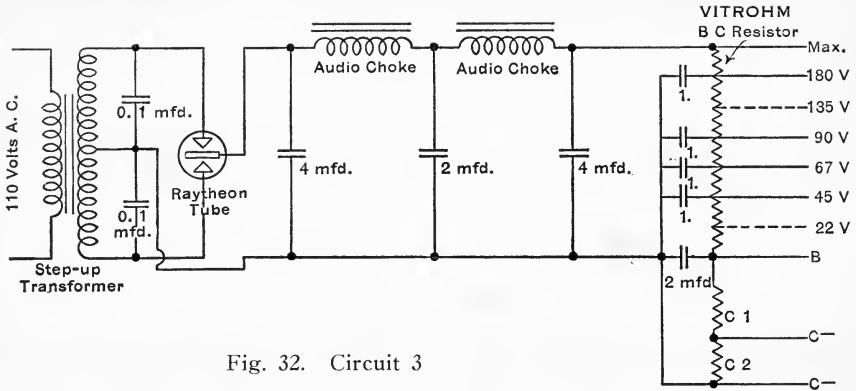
VITROHM
B C Resistor

110 Volts A. C.

0. 1 mfd.

0. 1 mfd.

Step-up Transformer

Raytheon Tube

Audio Choke

Audio Choke

4 mfd.

2 mfd.

4 mfd.

1.

1.

1.

1.

Max.

180 V

135 V

90 V

67 V

45 V

22 V

B

2 mfd

C 1

C 2

C–

C–

Fig. 32. Circuit 3